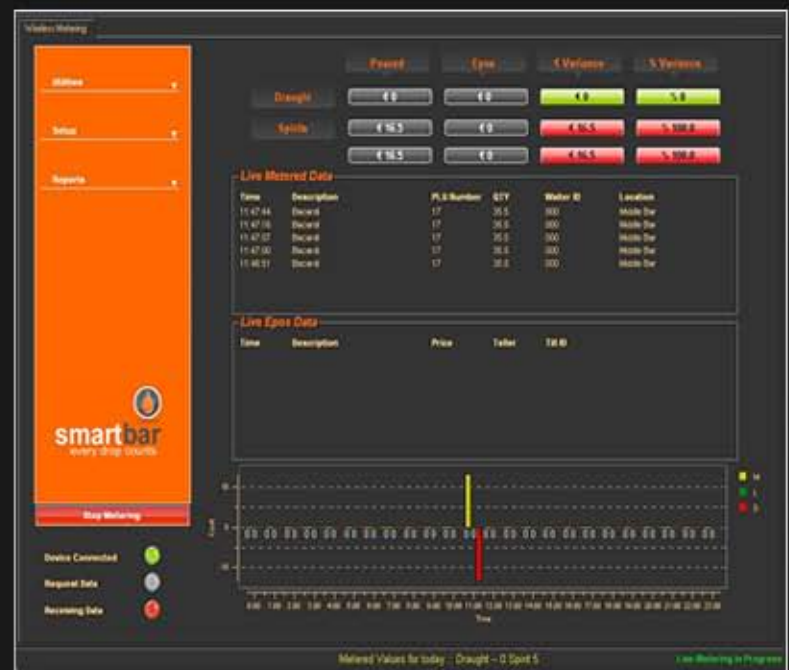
Wireless Metering

Utilities

Setup

Reports

Poured

Epos

€ Variance

% Variance

Draught

€ 0

€ 0

€ 0

% 0

Spirits

€ 16.5

€ 0

€ 16.5

% 100.0

€ 16.5

€ 0

€ 16.5

% 100.0

Live Metered Data

| Time | Description | PLU Number | QTY | Waiter ID | Location |
|---|---|---|---|---|---|
| 11:47:44 | Bacardi | 17 | 35.5 | 000 | Middle Bar |
| 11:47:16 | Bacardi | 17 | 35.5 | 000 | Middle Bar |
| 11:47:07 | Bacardi | 17 | 35.5 | 000 | Middle Bar |
| 11:47:00 | Bacardi | 17 | 35.5 | 000 | Middle Bar |
| 11:46:51 | Bacardi | 17 | 35.5 | 000 | Middle Bar |

Live Epos Data

| Time | Description | Price | Teller | Till ID |
|---|---|---|---|---|

smartbar
every drop counts

Stop Metering

Device Connected

Request Data

Receiving Data

Metered Values for today : Draught – 0 Spirit 5

Live Metering in Progress